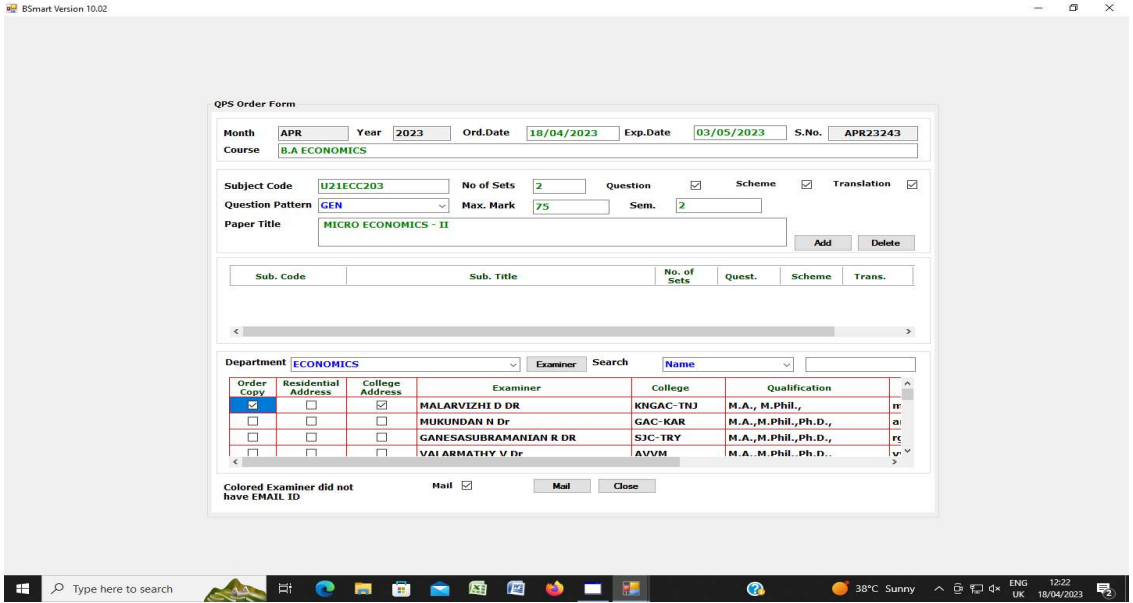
BSmart Version 10.02

QPS Order Form

Month APR Year 2023 Ord.Date 18/04/2023 Exp.Date 03/05/2023 S.No. APR23243
Course B.A ECONOMICS

Subject Code U21ECC203 No of Sets 2 Question Scheme Translation
Question Pattern GEN Max. Mark 75 Sem. 2
Paper Title MICRO ECONOMICS - II

Add Delete

| Sub. Code | Sub. Title | No. of Sets | Quest. | Scheme | Trans. |
|---|---|---|---|---|---|

Department ECONOMICS Examiner Search Name

| Order Copy | Residential Address | College Address | Examiner | College | Qualification | |
|---|---|---|---|---|---|---|
| ☑ | ☐ | ☑ | MALARVIZHI D DR | KNGAC-TNJ | M.A., M.Phil., | m |
| ☐ | ☐ | ☐ | MUKUNDAN N Dr | GAC-KAR | M.A.,M.Phil.,Ph.D., | a |
| ☐ | ☐ | ☐ | GANESASUBRAMANIAN R DR | SJC-TRY | M.A.,M.Phil.,Ph.D., | r |
| ☐ | ☐ | ☐ | VALARMATHY V Dr | AVVM | M.A.,M.Phil.,Ph.D., | v |

Colored Examiner did not have EMAIL ID
Mail Mail Close

Type here to search
38°C Sunny ENG UK 12:22 18/04/2023